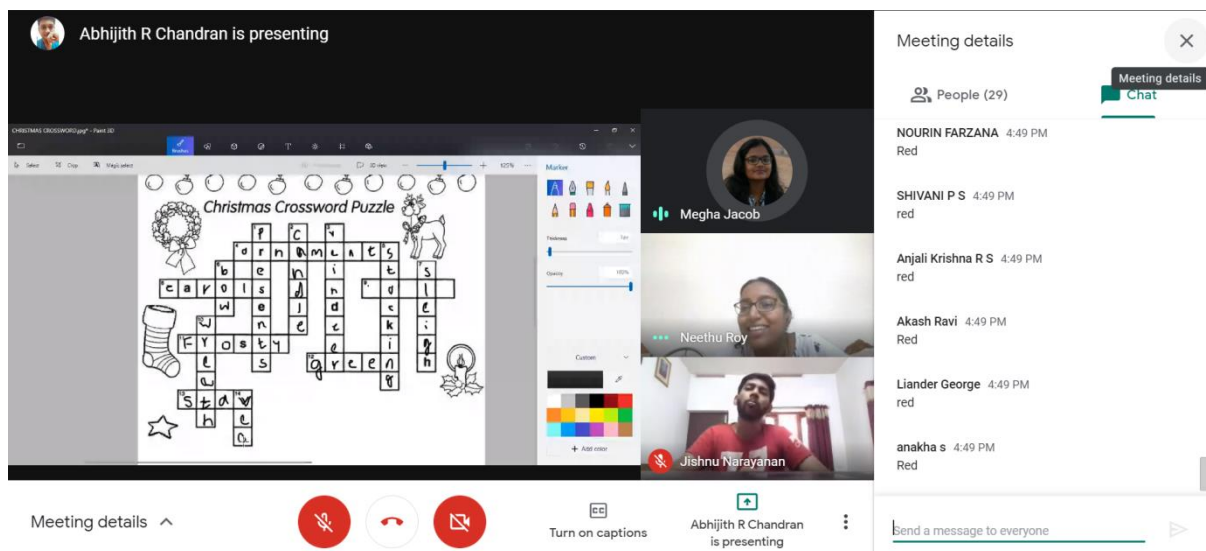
Abhijith R Chandran is presenting

CHRISTMAS CROSSWORD.jpeg* - Paint 3D

Brushes

Select Crop Magic select

3D view 125%

Marker

Thickness

Opacity 100%

Custom

Add color

Christmas Crossword Puzzle

p c

o r n a m e n t s s

b e n i t s

c a r o l s d n e l

w e i d c e

n e t k i

f r o s t y e i g

l s g r e e n h

a g

s t a r

h e

a

Megha Jacob

Neethu Roy

Jishnu Narayanan

Meeting details

Turn on captions

Abhijith R Chandran is presenting

Meeting details

Meeting details

People (29)

Chat

NOURIN FARZANA 4:49 PM
Red

SHIVANI P S 4:49 PM
red

Anjali Krishna R S 4:49 PM
red

Akash Ravi 4:49 PM
Red

Liander George 4:49 PM
red

anakha s 4:49 PM
Red

Send a message to everyone